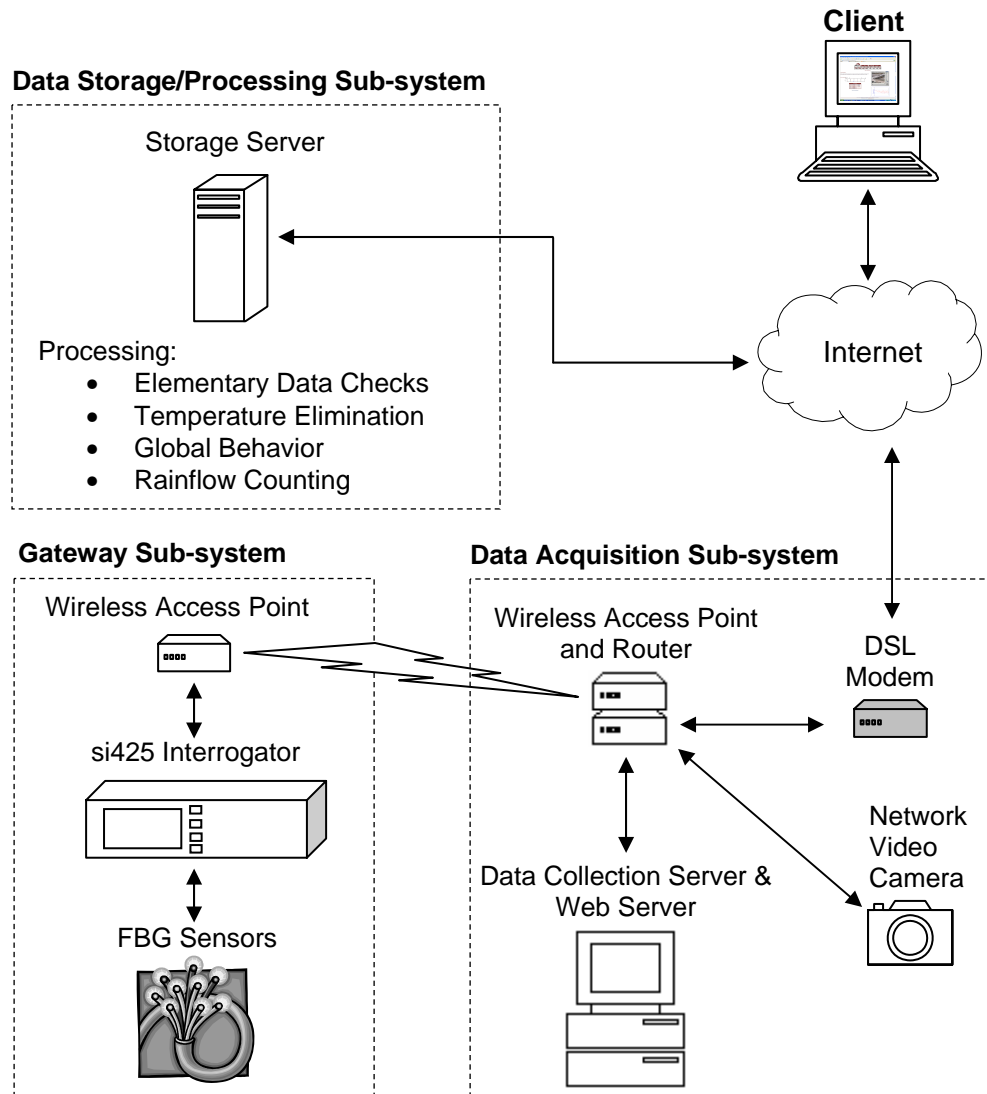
Client

Data Storage/Processing Sub-system

Storage Server

Processing:
• Elementary Data Checks
• Temperature Elimination
• Global Behavior
• Rainflow Counting

Internet

Gateway Sub-system

Wireless Access Point

si425 Interrogator

FBG Sensors

Data Acquisition Sub-system

Wireless Access Point and Router

DSL Modem

Network Video Camera

Data Collection Server & Web Server